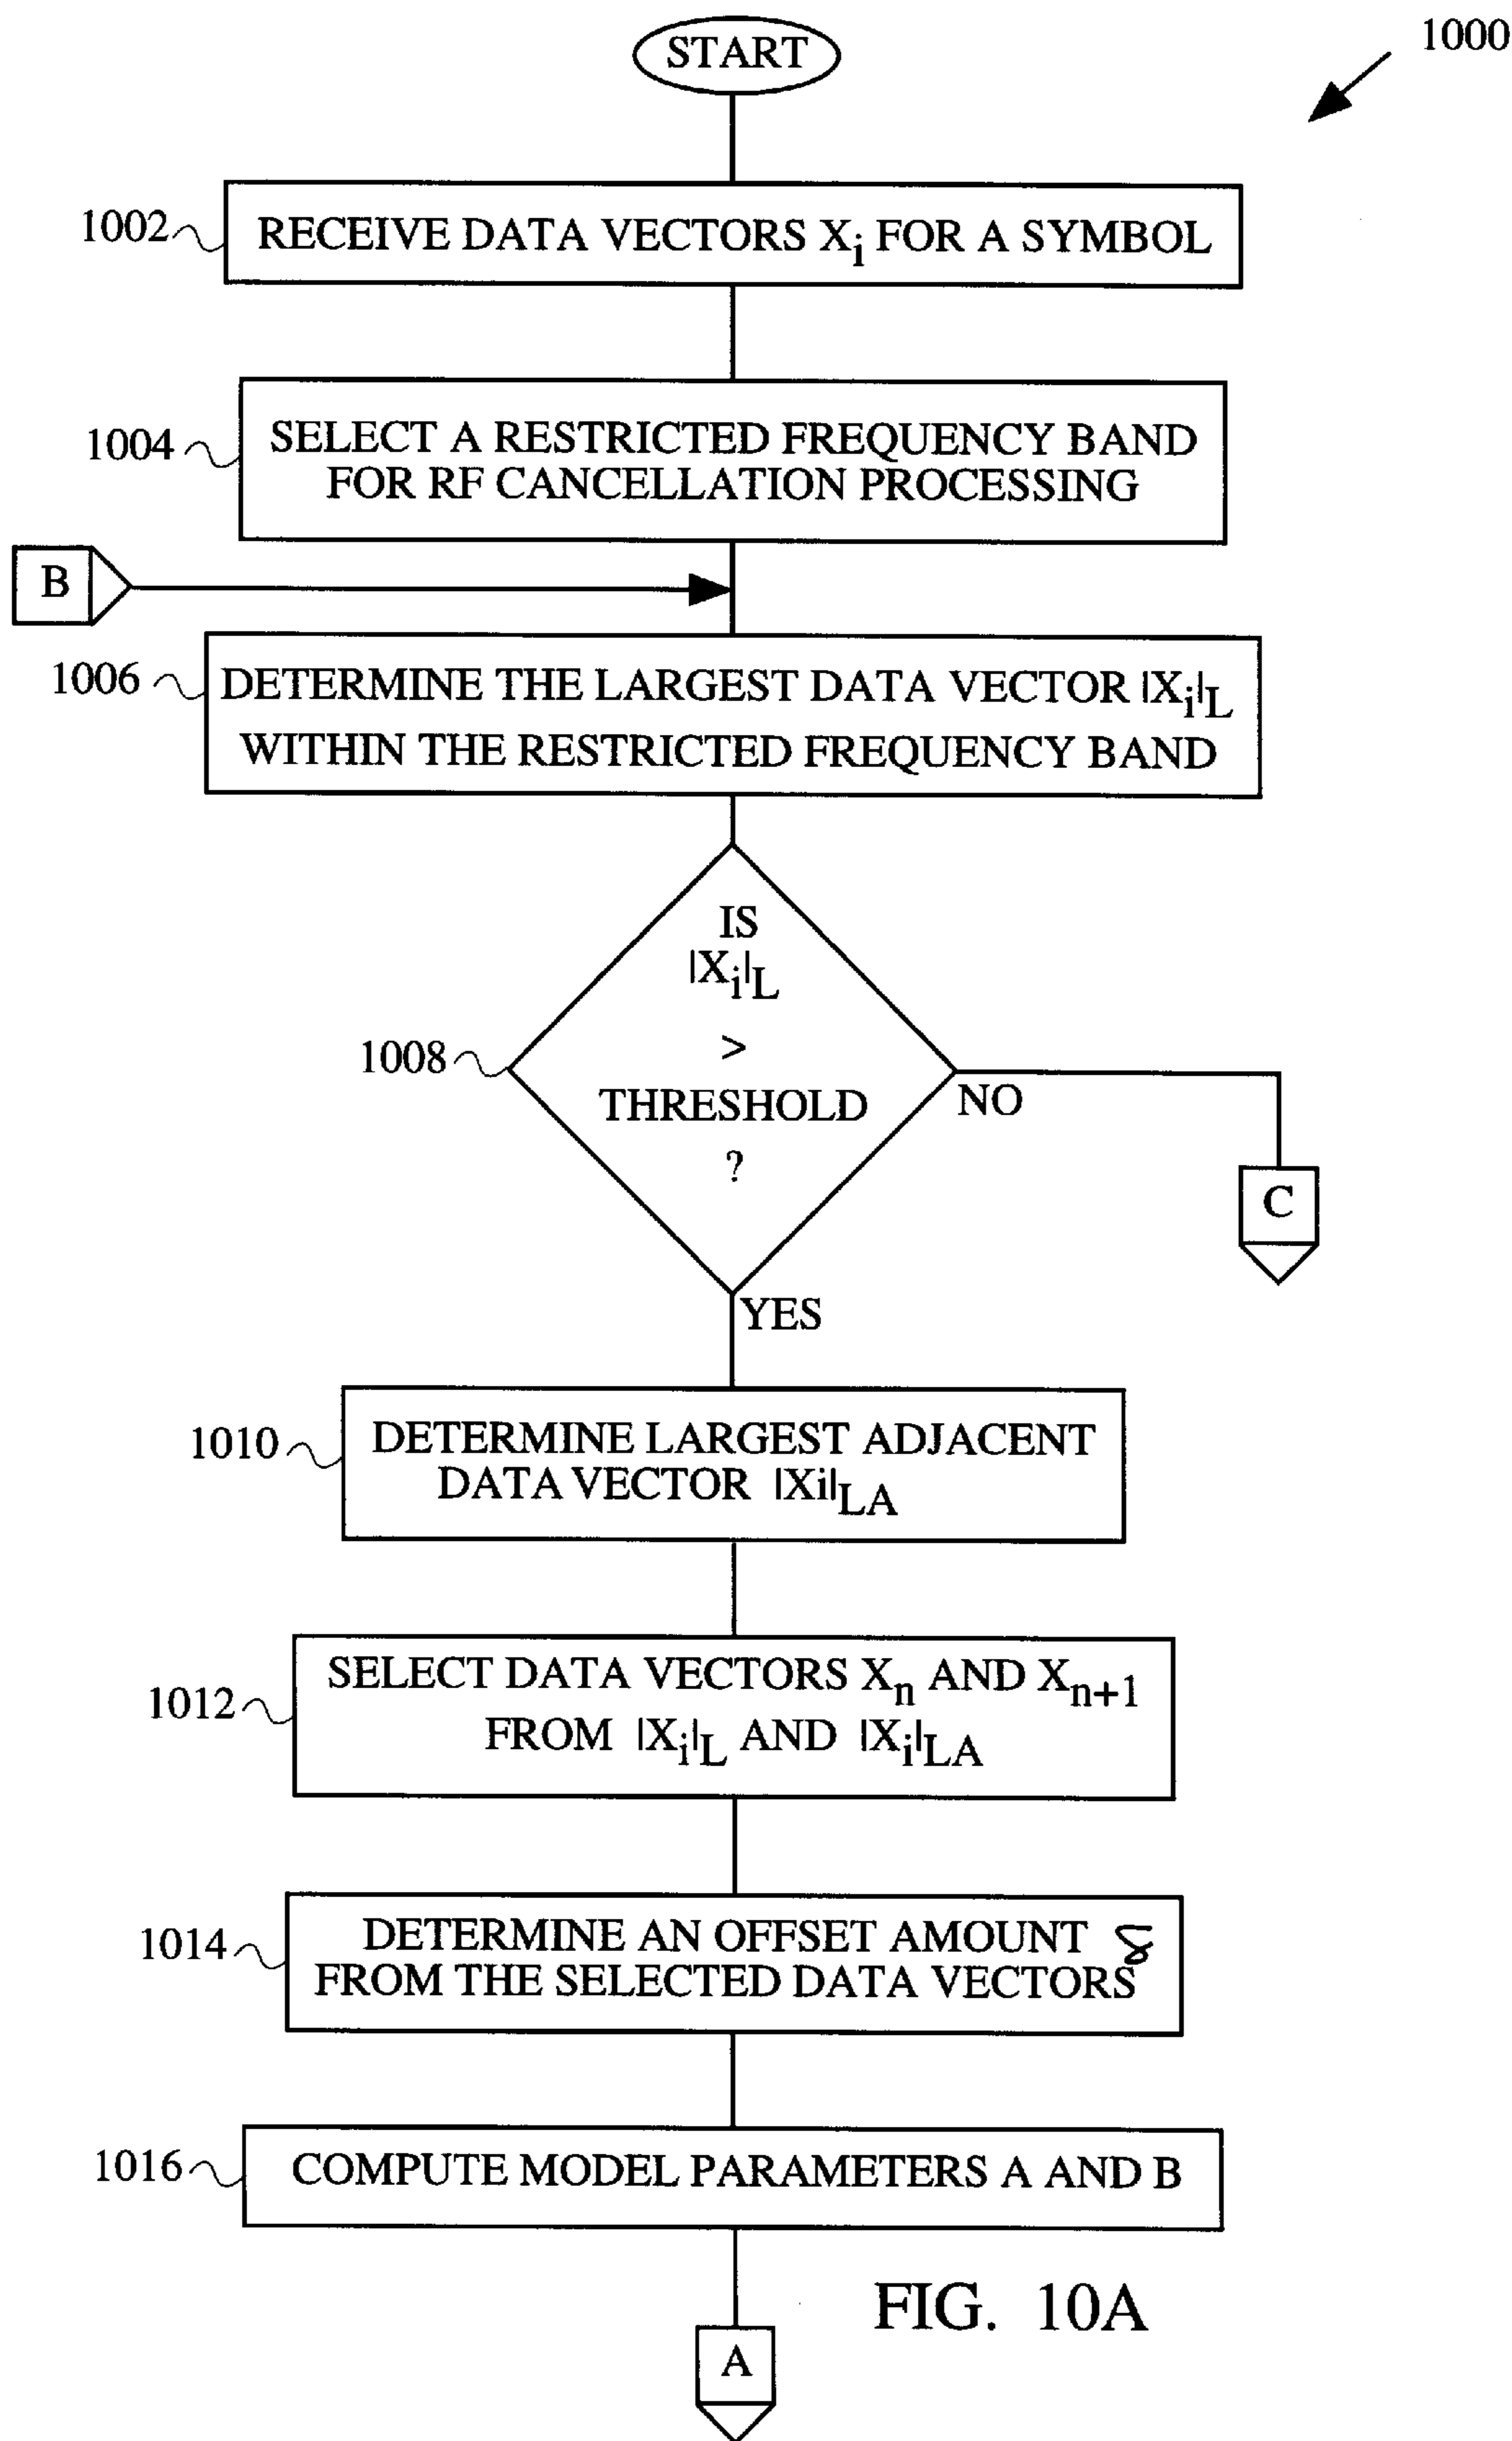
START

1000

1002 RECEIVE DATA VECTORS $X_i$ FOR A SYMBOL

1004 SELECT A RESTRICTED FREQUENCY BAND FOR RF CANCELLATION PROCESSING

B

1006 DETERMINE THE LARGEST DATA VECTOR $|X_i|_L$ WITHIN THE RESTRICTED FREQUENCY BAND

1008 IS $|X_i|_L$ > THRESHOLD ?

NO

C

YES

1010 DETERMINE LARGEST ADJACENT DATA VECTOR $|Xi|_{LA}$

1012 SELECT DATA VECTORS $X_n$ AND $X_{n+1}$ FROM $|X_i|_L$ AND $|X_i|_{LA}$

1014 DETERMINE AN OFFSET AMOUNT $\delta$ FROM THE SELECTED DATA VECTORS

1016 COMPUTE MODEL PARAMETERS A AND B

FIG. 10A

A